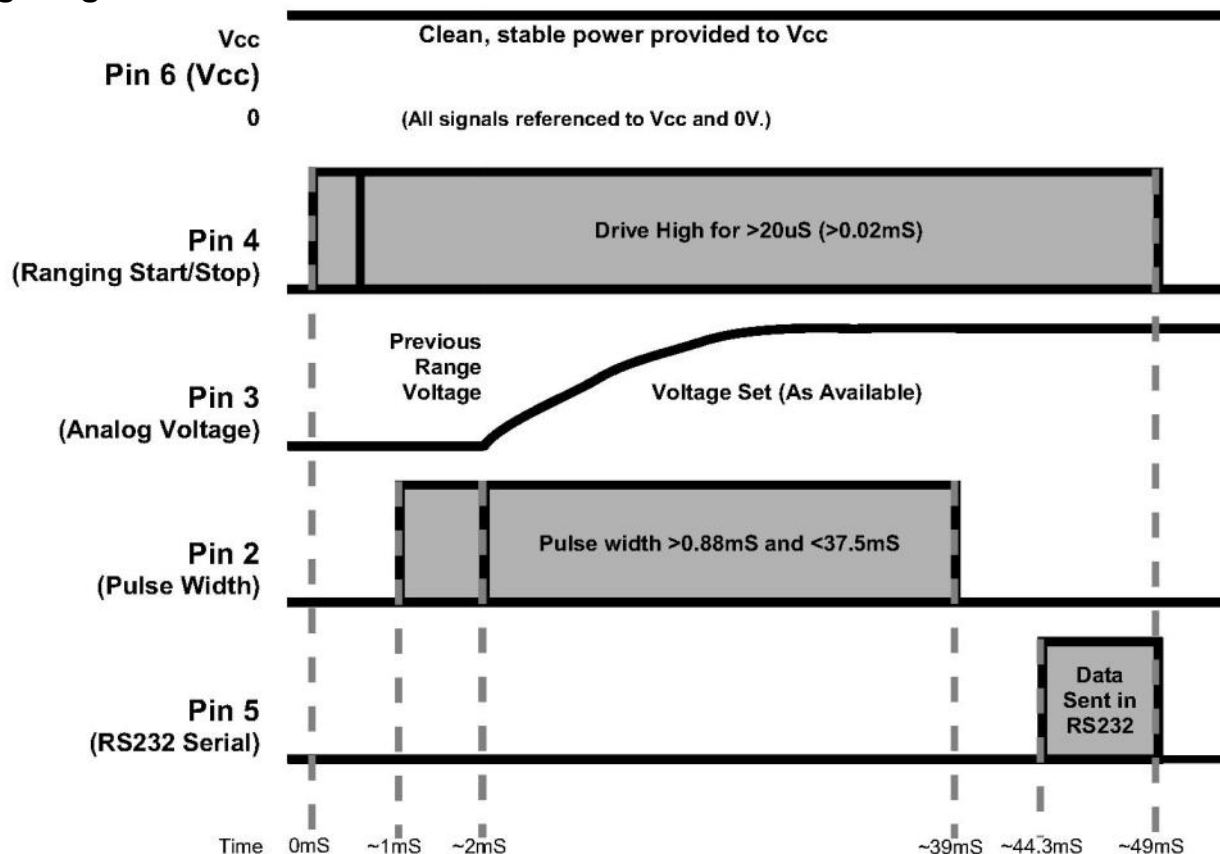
Vcc
Pin 6 (Vcc)
0

Clean, stable power provided to Vcc

(All signals referenced to Vcc and 0V.)

Pin 4
(Ranging Start/Stop)

Drive High for >20uS (>0.02mS)

Pin 3
(Analog Voltage)

Previous Range Voltage

Voltage Set (As Available)

Pin 2
(Pulse Width)

Pulse width >0.88mS and <37.5mS

Pin 5
(RS232 Serial)

Data Sent in RS232

Time 0mS ~1mS ~2mS ~39mS ~44.3mS ~49mS